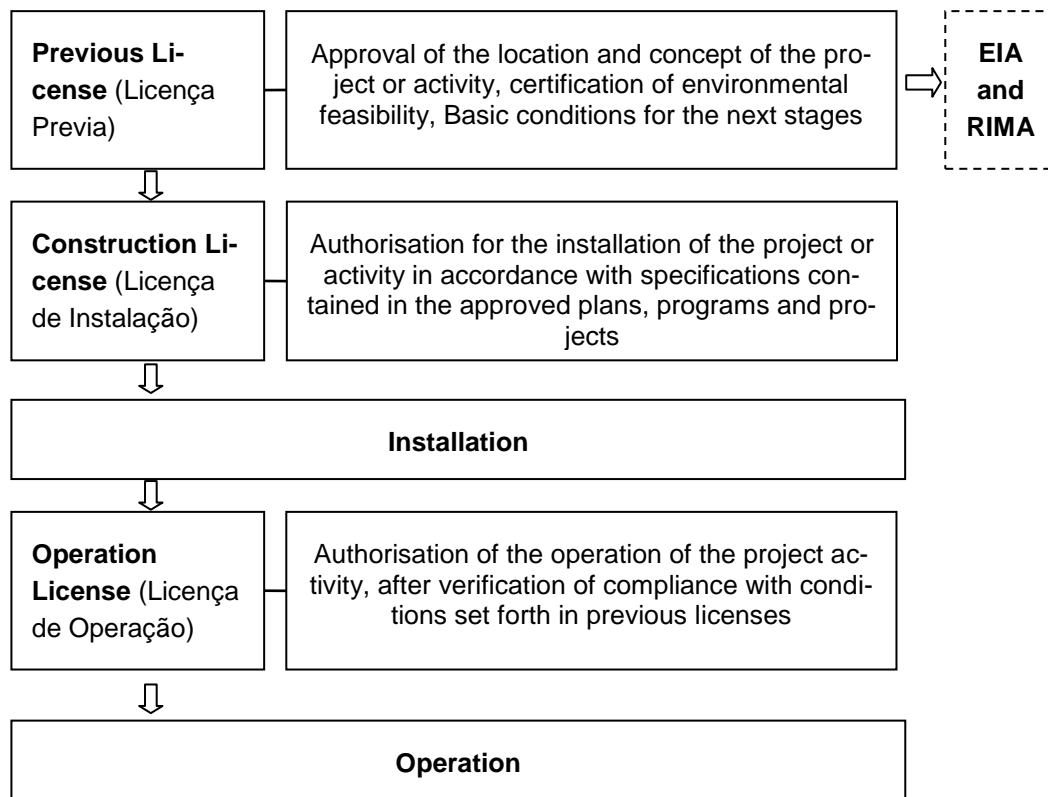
**Previous License** (Licença Previa)

Approval of the location and concept of the project or activity, certification of environmental feasibility, Basic conditions for the next stages

**EIA and RIMA**

**Construction License** (Licença de Instalação)

Authorisation for the installation of the project or activity in accordance with specifications contained in the approved plans, programs and projects

**Installation**

**Operation License** (Licença de Operação)

Authorisation of the operation of the project activity, after verification of compliance with conditions set forth in previous licenses

**Operation**